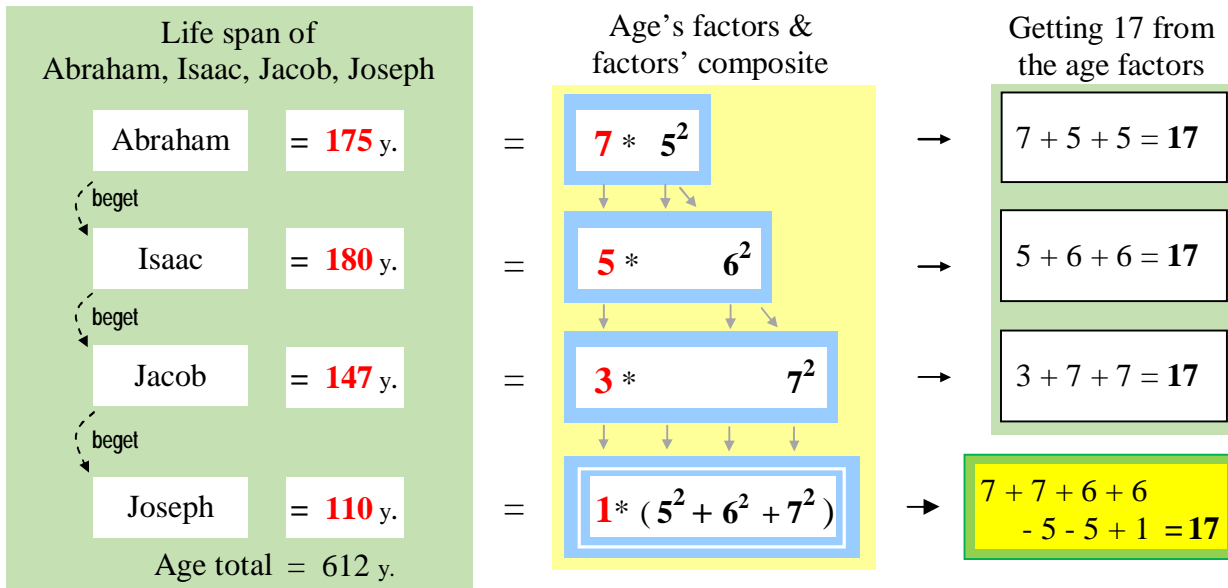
Life span of Abraham, Isaac, Jacob, Joseph

Abraham = 175 y.

beget

Isaac = 180 y.

beget

Jacob = 147 y.

beget

Joseph = 110 y.

Age total = 612 y.

Age's factors & factors' composite

= $7 * 5^2$

= $5 * 6^2$

= $3 * 7^2$

= $1 * (5^2 + 6^2 + 7^2)$

Getting 17 from the age factors

$7 + 5 + 5 = \mathbf{17}$

$5 + 6 + 6 = \mathbf{17}$

$3 + 7 + 7 = \mathbf{17}$

$7 + 7 + 6 + 6 - 5 - 5 + 1 = \mathbf{17}$